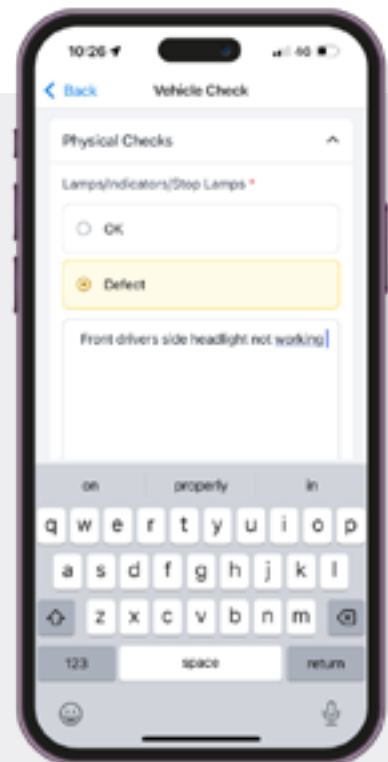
10:26

4G

Back

Vehicle Check

Physical Checks

Lamps/Indicators/Stop Lamps *

OK

Defect

Front drivers side headlight not working

on

properly

in

q w e r t y u i o p

a s d f g h j k l

z x c v b n m

123

space

return